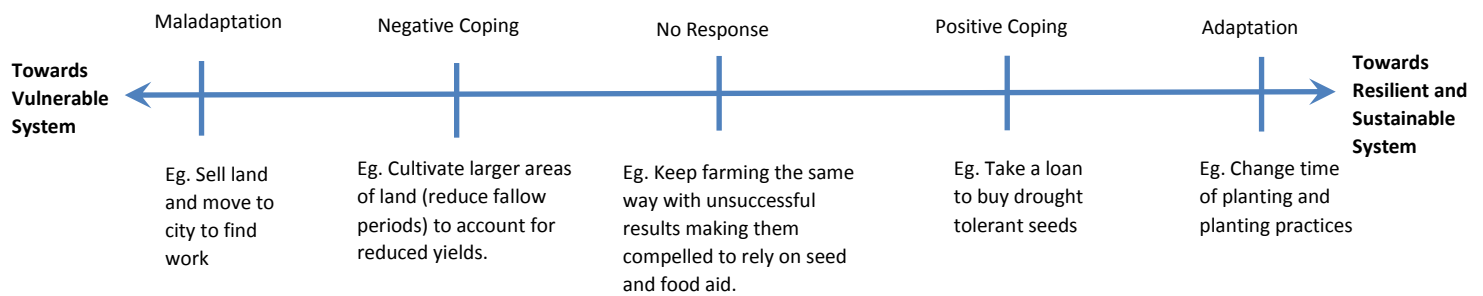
Maladaptation

Negative Coping

No Response

Positive Coping

Adaptation

**Towards Vulnerable System**

**Towards Resilient and Sustainable System**

Eg. Sell land and move to city to find work

Eg. Cultivate larger areas of land (reduce fallow periods) to account for reduced yields.

Eg. Keep farming the same way with unsuccessful results making them compelled to rely on seed and food aid.

Eg. Take a loan to buy drought tolerant seeds

Eg. Change time of planting and planting practices